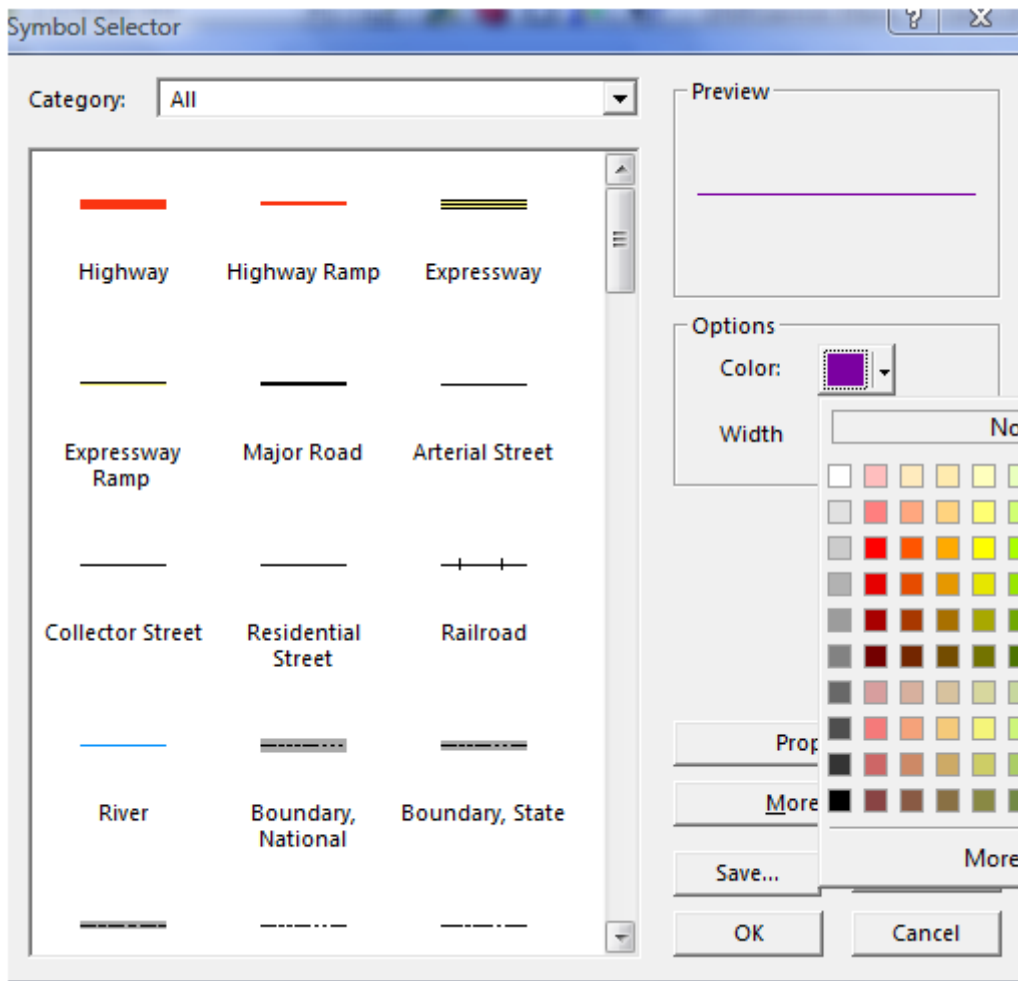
Symbol Selector

?
X

Category: All

Highway
Highway Ramp
Expressway
Expressway Ramp
Major Road
Arterial Street
Collector Street
Residential Street
Railroad
River
Boundary, National
Boundary, State

Preview

Options
Color:
Width

No

Prop
More
Save...
More

OK
Cancel